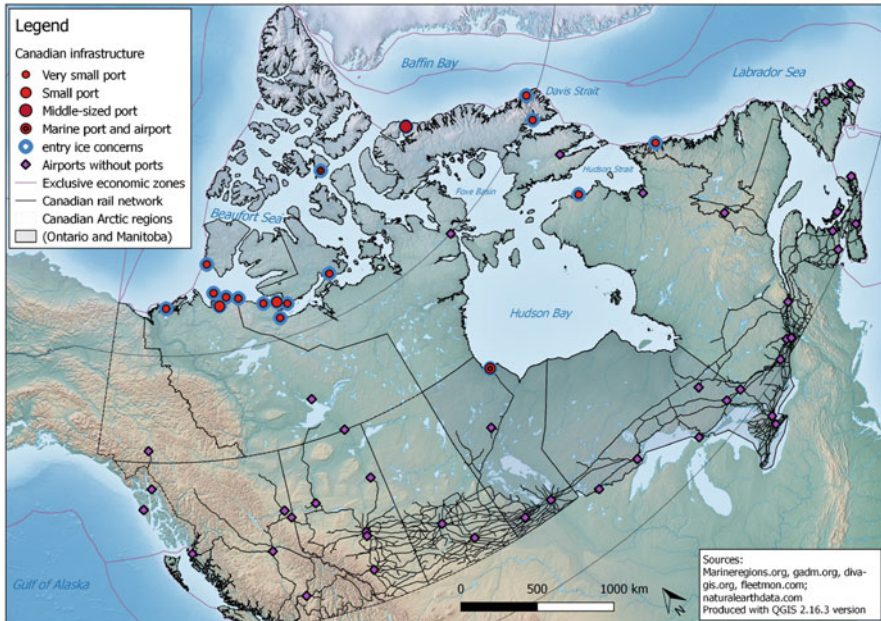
Legend
Canadian infrastructure
Very small port
Small port
Middle-sized port
Marine port and airport
entry ice concerns
Airports without ports
Exclusive economic zones
Canadian rail network
Canadian Arctic regions
(Ontario and Manitoba)

Baffin Bay
Davis Strait
Labrador Sea
Hudson Strait
Foxe Basin
Beaufort Sea
Hudson Bay
Gulf of Alaska

0 500 1000 km
N

Sources:
Marineregions.org, gadm.org, diva-gis.org, fleetmon.com; naturalearthdata.com
Produced with QGIS 2.16.3 version